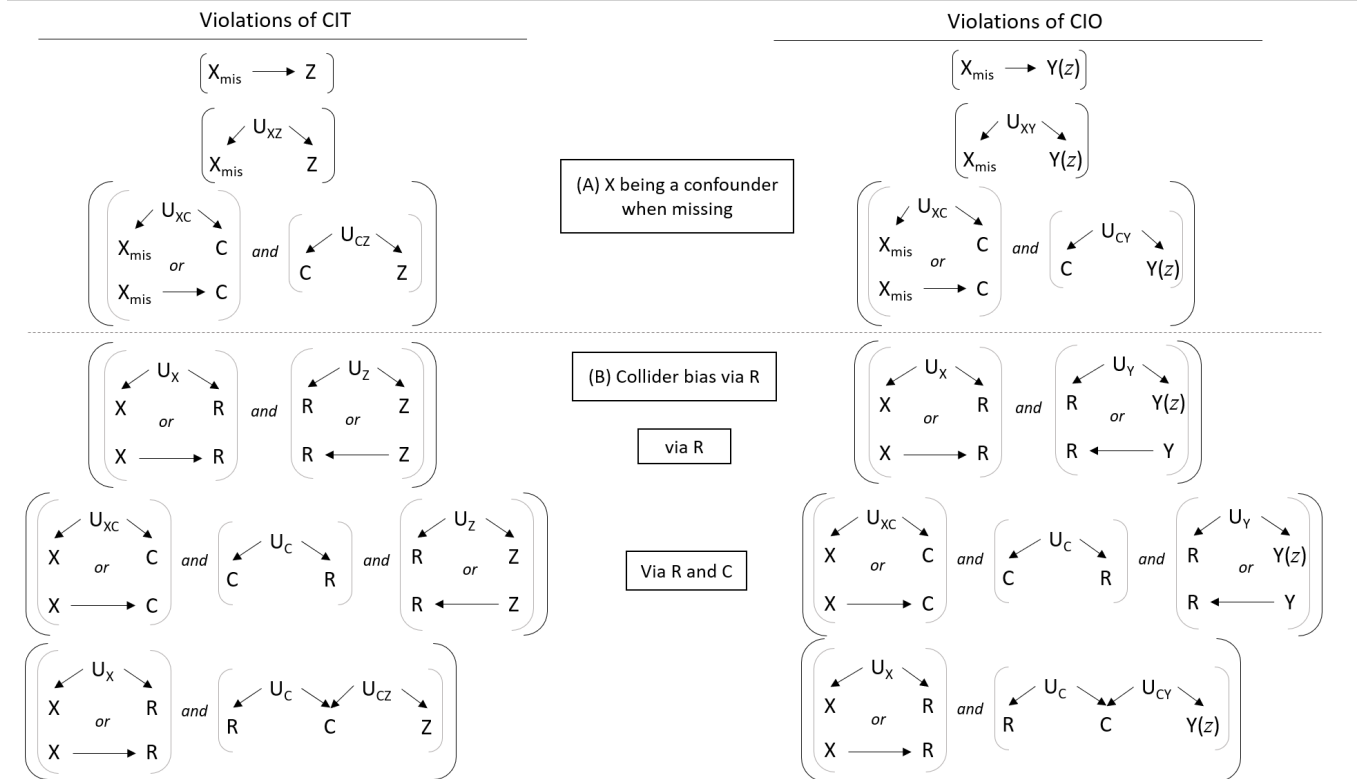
Violations of CIT

Violations of CIO

$X_{mis} \rightarrow Z$

$X_{mis} \rightarrow Y(z)$

$U_{XZ}$ $X_{mis}$ Z

$U_{XY}$ $X_{mis}$ $Y(z)$

(A) X being a confounder when missing

$U_{XC}$ $X_{mis}$ C or $X_{mis} \rightarrow C$ and $U_{CZ}$ C Z

$U_{XC}$ $X_{mis}$ C or $X_{mis} \rightarrow C$ and $U_{CY}$ C $Y(z)$

$U_X$ X R or $X \rightarrow R$ and $U_Z$ R Z or $R \leftarrow Z$

(B) Collider bias via R

via R

$U_X$ X R or $X \rightarrow R$ and $U_Y$ R $Y(z)$ or $R \leftarrow Y$

$U_{XC}$ X C or $X \rightarrow C$ and $U_C$ C R and $U_Z$ R Z or $R \leftarrow Z$

Via R and C

$U_{XC}$ X C or $X \rightarrow C$ and $U_C$ C R and $U_Y$ R $Y(z)$ or $R \leftarrow Y$

$U_X$ X R or $X \rightarrow R$ and $U_C$ $U_{CZ}$ R C Z

$U_X$ X R or $X \rightarrow R$ and $U_C$ $U_{CY}$ R C $Y(z)$